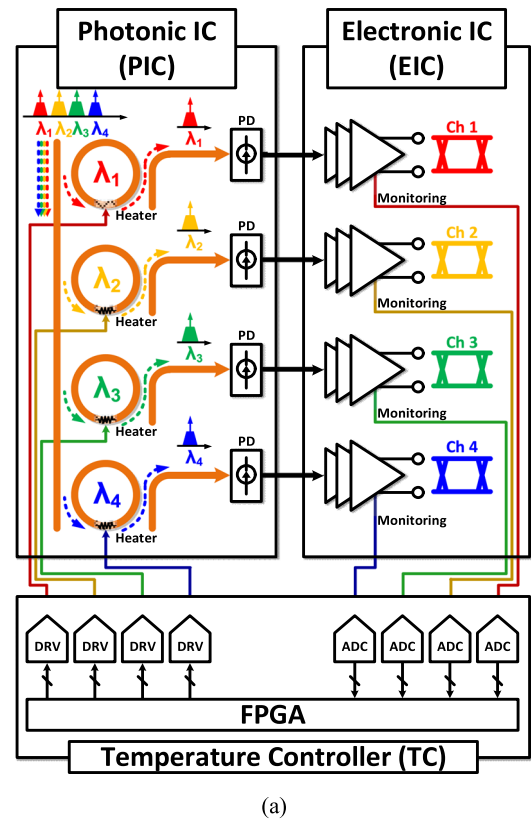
Photonic IC (PIC)

Electronic IC (EIC)

$\lambda_1$ $\lambda_2$ $\lambda_3$ $\lambda_4$

$\lambda_1$
Heater
$\lambda_1$
PD
Ch 1
Monitoring

$\lambda_2$
Heater
$\lambda_2$
PD
Ch 2
Monitoring

$\lambda_3$
Heater
$\lambda_3$
PD
Ch 3
Monitoring

$\lambda_4$
Heater
$\lambda_4$
PD
Ch 4
Monitoring

DRV DRV DRV DRV

ADC ADC ADC ADC

FPGA

Temperature Controller (TC)

(a)